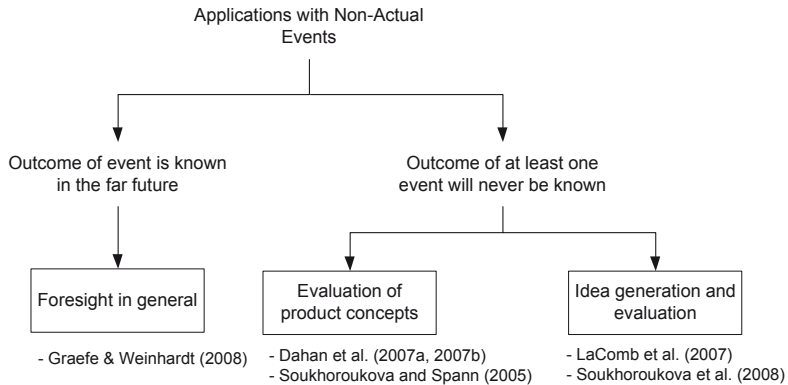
Applications with Non-Actual Events

Outcome of event is known in the far future

Outcome of at least one event will never be known

Foresight in general

Evaluation of product concepts

Idea generation and evaluation

- Graefe & Weinhardt (2008)

- Dahan et al. (2007a, 2007b)
- Soukhoroukova and Spann (2005)

- LaComb et al. (2007)
- Soukhoroukova et al. (2008)